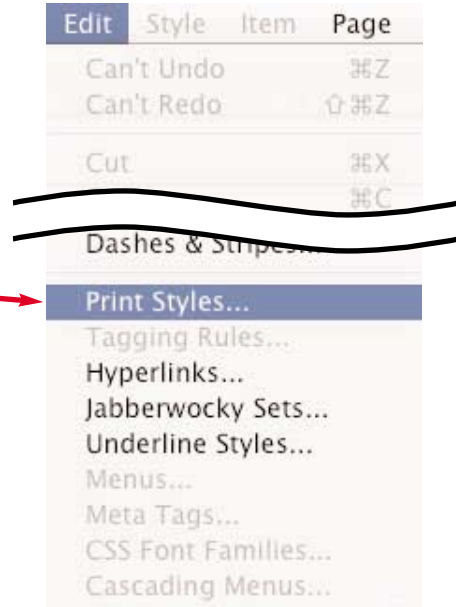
Edit Style Item Page
Can't Undo ⌘Z
Can't Redo ⇧⌘Z
Cut ⌘X
⌘C
Dashes & Stripes...
Print Styles...
Tagging Rules...
Hyperlinks...
Jabberwocky Sets...
Underline Styles...
Menus...
Meta Tags...
CSS Font Families...
Cascading Menus...